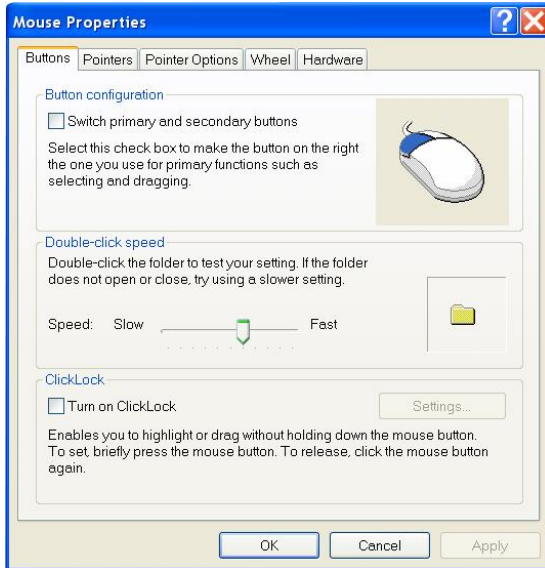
Mouse Properties

?

Buttons | Pointers | Pointer Options | Wheel | Hardware

Button configuration

Switch primary and secondary buttons

Select this check box to make the button on the right the one you use for primary functions such as selecting and dragging.

Double-click speed

Double-click the folder to test your setting. If the folder does not open or close, try using a slower setting.

Speed: Slow Fast

ClickLock

Turn on ClickLock

Settings...

Enables you to highlight or drag without holding down the mouse button. To set, briefly press the mouse button. To release, click the mouse button again.

OK Cancel Apply